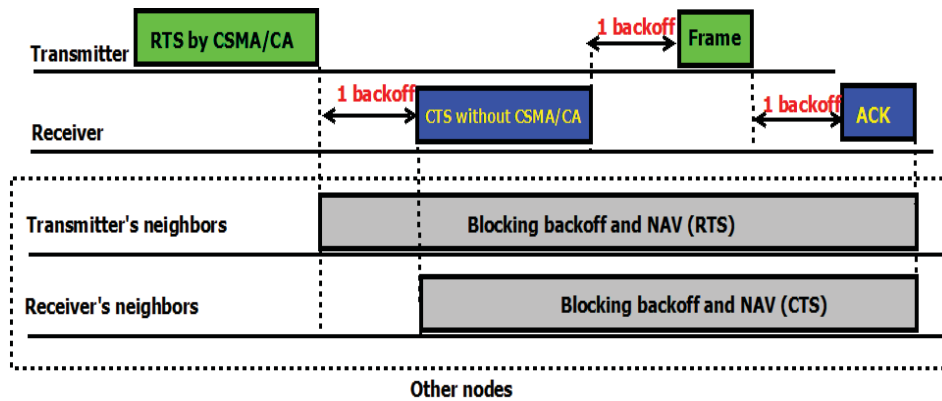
Transmitter
RTS by CSMA/CA
1 backoff
Frame
Receiver
1 backoff
CTS without CSMA/CA
1 backoff
ACK
Transmitter's neighbors
Blocking backoff and NAV (RTS)
Receiver's neighbors
Blocking backoff and NAV (CTS)
Other nodes